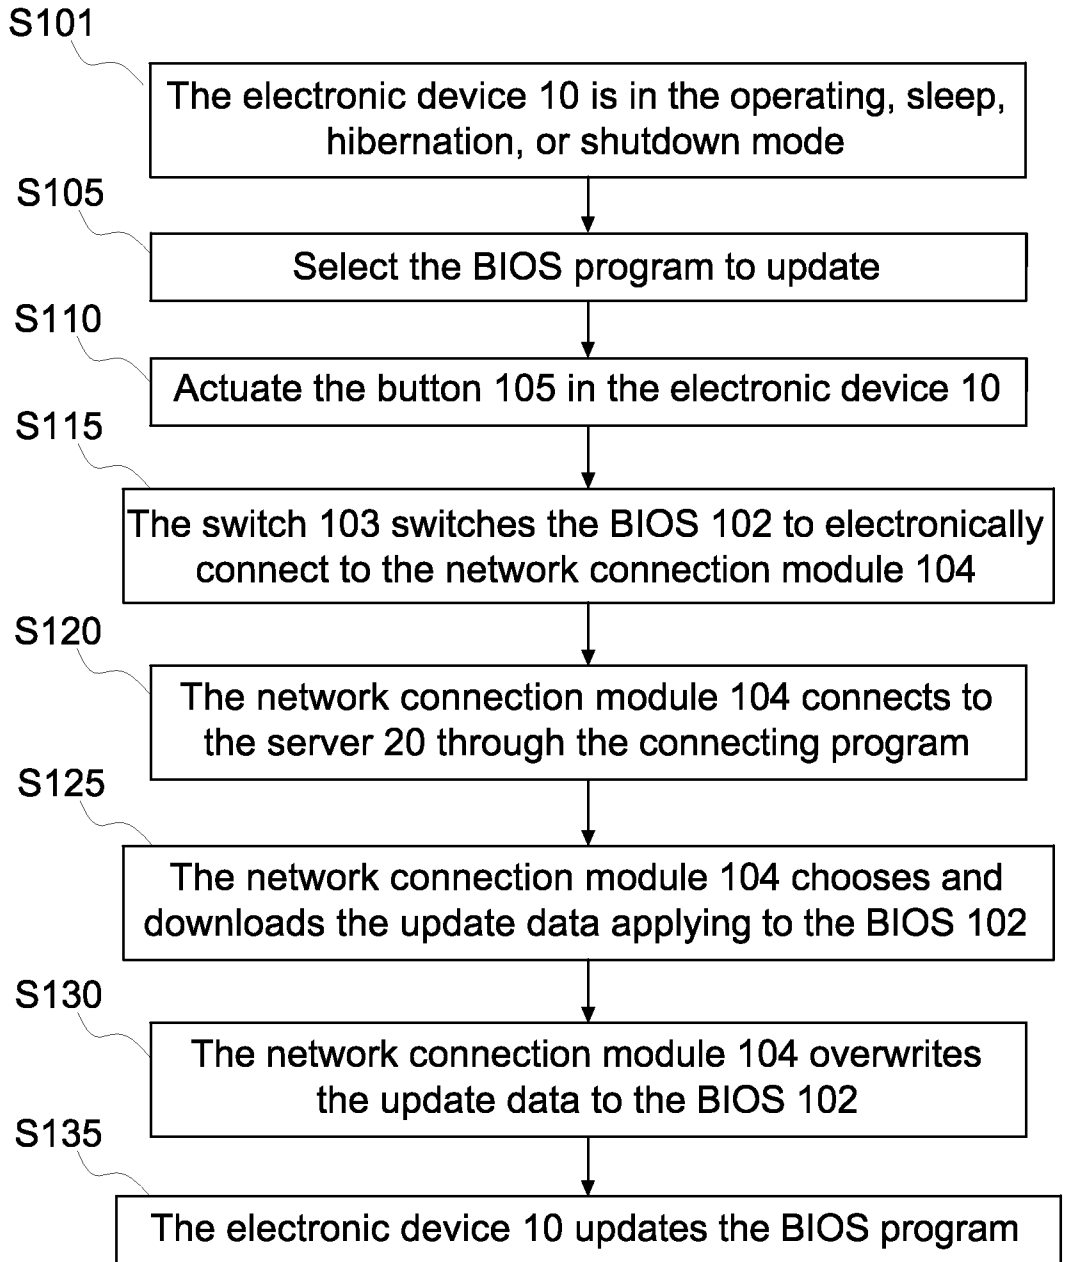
S101

The electronic device 10 is in the operating, sleep, hibernation, or shutdown mode

S105

Select the BIOS program to update

S110

Actuate the button 105 in the electronic device 10

S115

The switch 103 switches the BIOS 102 to electronically connect to the network connection module 104

S120

The network connection module 104 connects to the server 20 through the connecting program

S125

The network connection module 104 chooses and downloads the update data applying to the BIOS 102

S130

The network connection module 104 overwrites the update data to the BIOS 102

S135

The electronic device 10 updates the BIOS program